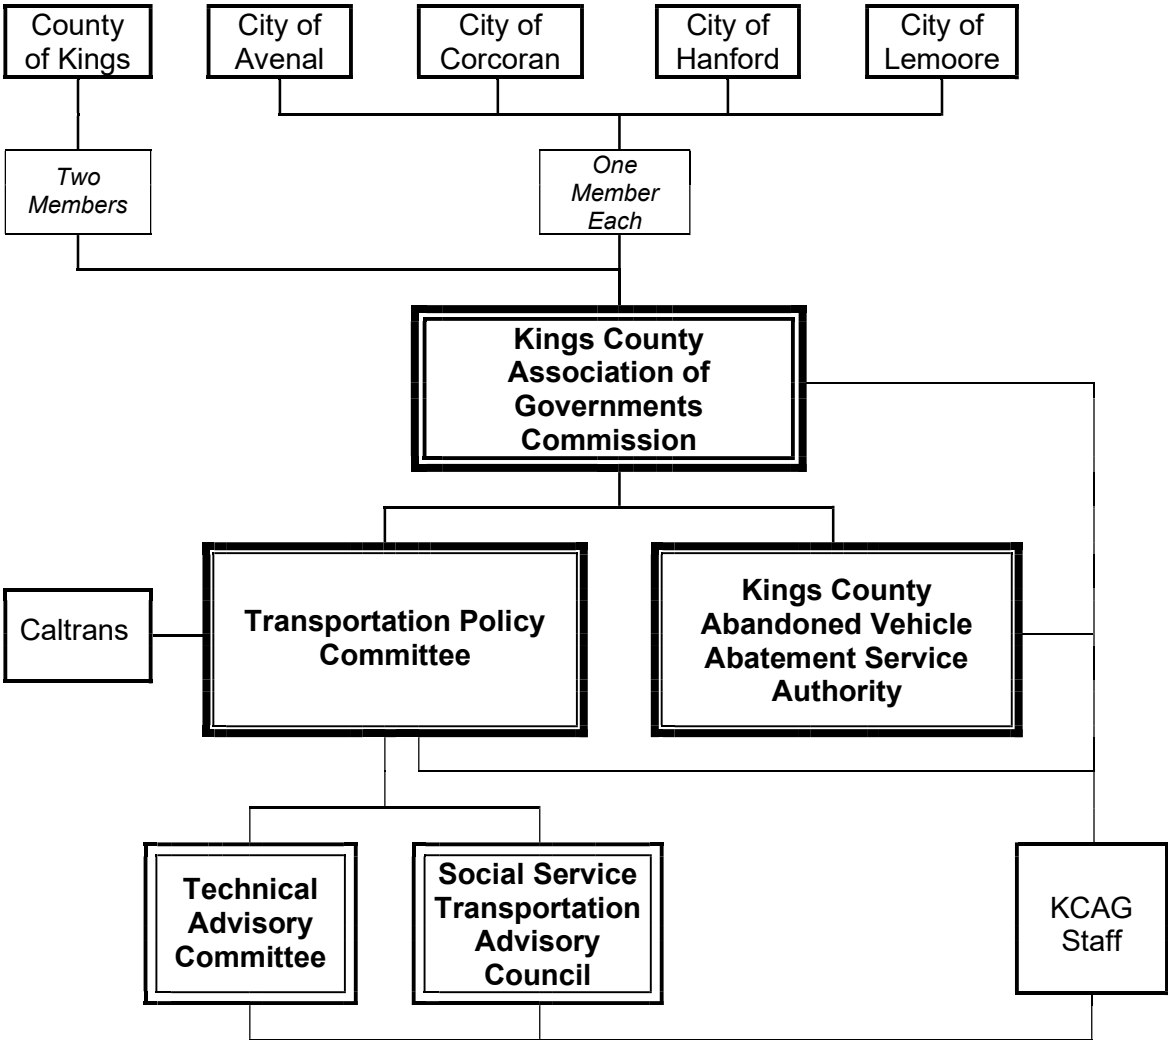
County of Kings

City of Avenal

City of Corcoran

City of Hanford

City of Lemoore

*Two Members*

*One Member Each*

**Kings County Association of Governments Commission**

Caltrans

**Transportation Policy Committee**

**Kings County Abandoned Vehicle Abatement Service Authority**

**Technical Advisory Committee**

**Social Service Transportation Advisory Council**

KCAG Staff